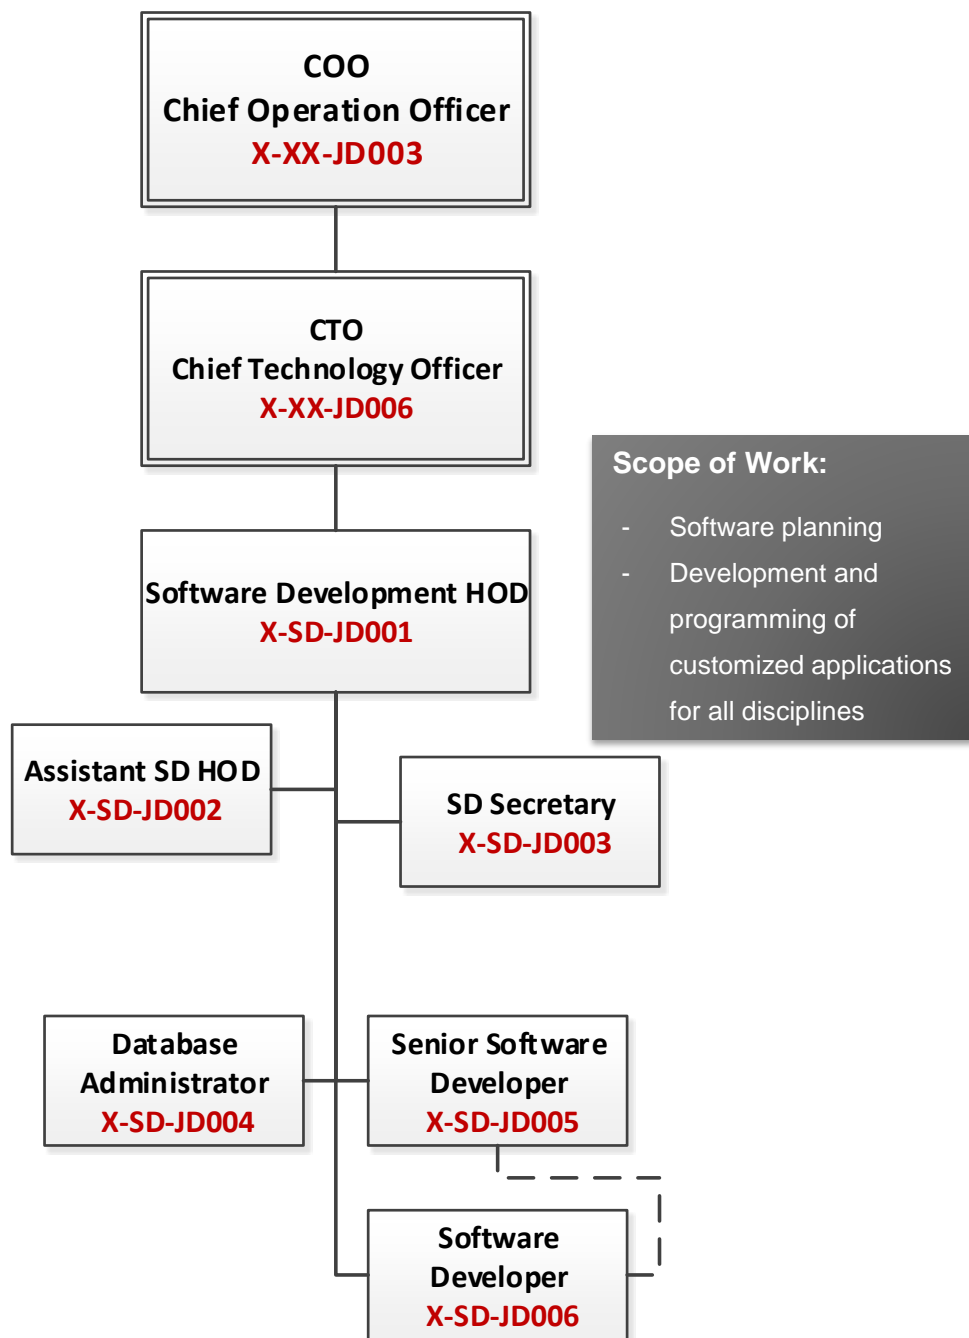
COO
Chief Operation Officer
X-XX-JD003

CTO
Chief Technology Officer
X-XX-JD006

Scope of Work:

- Software planning
- Development and programming of customized applications for all disciplines

Software Development HOD
X-SD-JD001

Assistant SD HOD
X-SD-JD002

SD Secretary
X-SD-JD003

Database Administrator
X-SD-JD004

Senior Software Developer
X-SD-JD005

Software Developer
X-SD-JD006